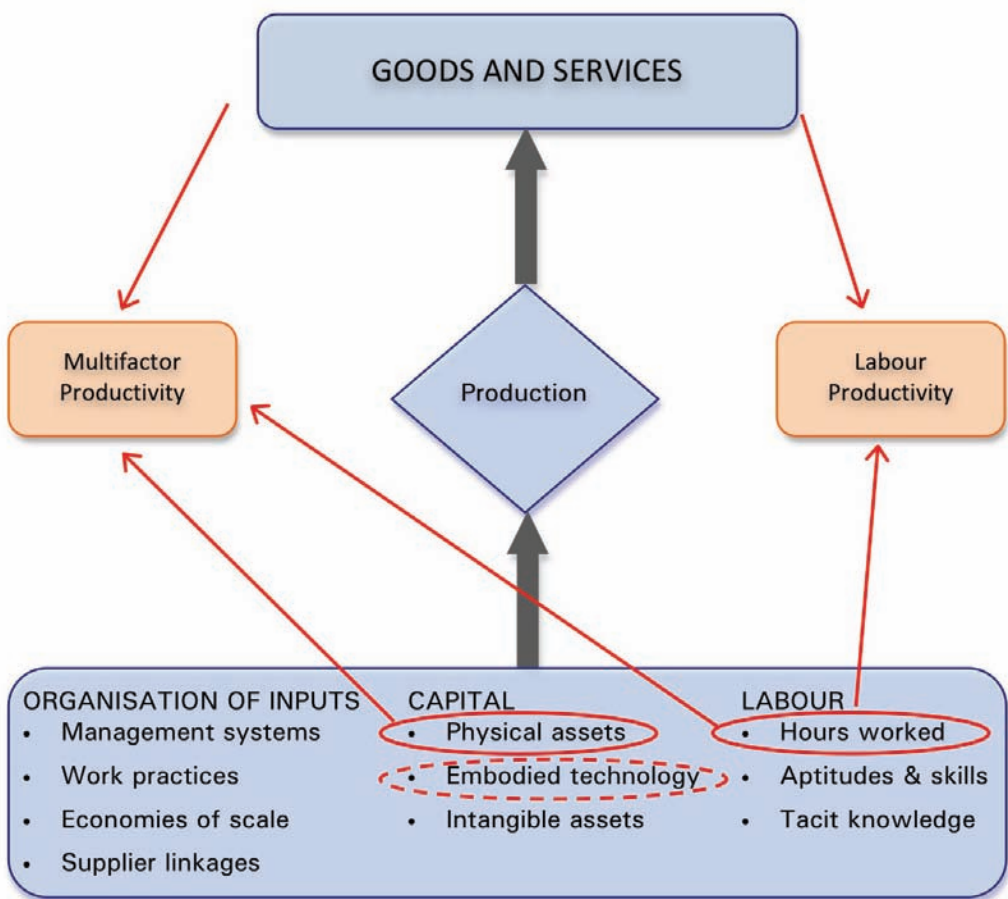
GOODS AND SERVICES

Multifactor Productivity

Production

Labour Productivity

ORGANISATION OF INPUTS
- Management systems
- Work practices
- Economies of scale
- Supplier linkages

CAPITAL
- Physical assets
- Embodied technology
- Intangible assets

LABOUR
- Hours worked
- Aptitudes & skills
- Tacit knowledge